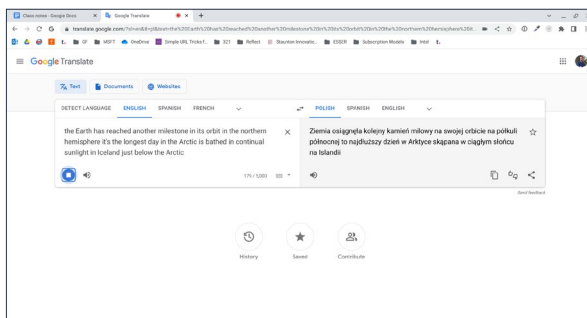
Class notes - Google Docs × Google Translate × +

translate.google.com/?sl=en&tl=pl&text=the%20Earth%20has%20reached%20another%20milestone%20in%20its%20orbit%20in%20the%20northern%20hemisphere%20it...

CF MSFT OneDrive Simple URL Trickef... 321 Reflect Staunton Innovatio... ESSER Subscription Models Intel

Google Translate

Text Documents Websites

DETECT LANGUAGE ENGLISH SPANISH FRENCH

POLISH SPANISH ENGLISH

the Earth has reached another milestone in its orbit in the northern hemisphere it's the longest day in the Arctic is bathed in continual sunlight in Iceland just below the Arctic

171 / 5,000

Ziemia osiągnęła kolejny kamień milowy na swojej orbicie na półkuli północnej to najdłuższy dzień w Arktyce skąpana w ciągłym słońcu na Islandii

Send feedback

History Saved Contribute